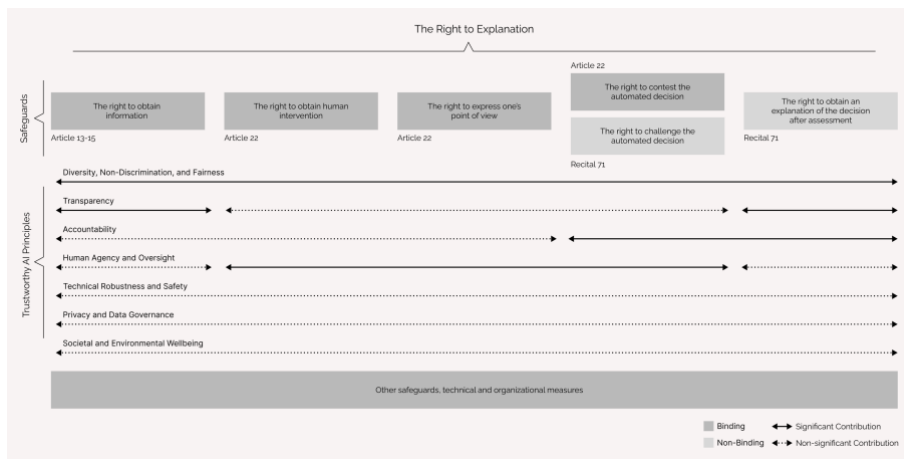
The Right to Explanation

Safeguards

The right to obtain information
Article 13-15

The right to obtain human intervention
Article 22

The right to express one's point of view
Article 22

Article 22
The right to contest the automated decision

The right to challenge the automated decision
Recital 71

The right to obtain an explanation of the decision after assessment
Recital 71

Trustworthy AI Principles

Diversity, Non-Discrimination, and Fairness

Transparency

Accountability

Human Agency and Oversight

Technical Robustness and Safety

Privacy and Data Governance

Societal and Environmental Wellbeing

Other safeguards, technical and organizational measures

Binding
Non-Binding
Significant Contribution
Non-significant Contribution